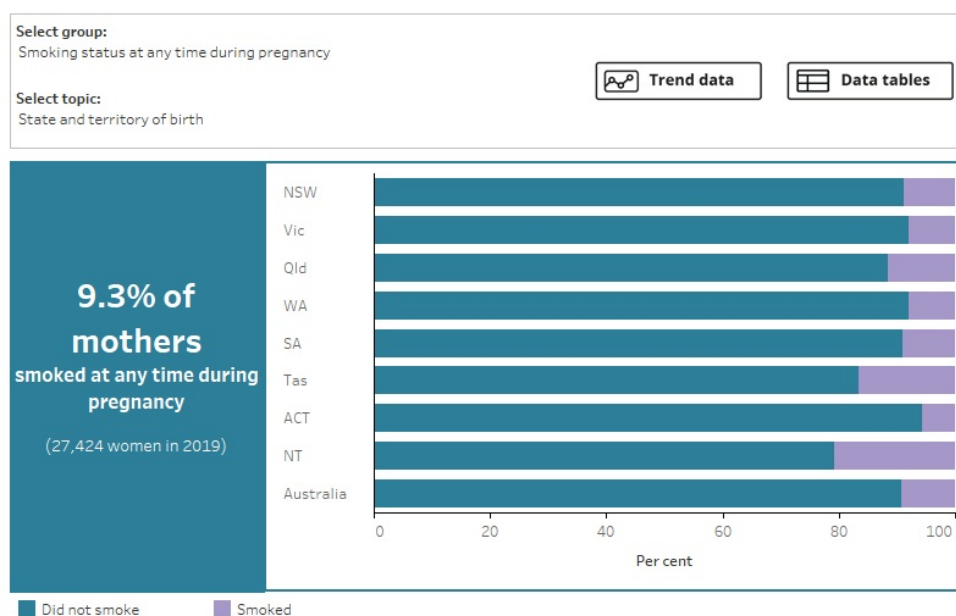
Select group:
Smoking status at any time during pregnancy

Select topic:
State and territory of birth

Trend data

Data tables

9.3% of mothers
smoked at any time during pregnancy

(27,424 women in 2019)

NSW
Vic
Qld
WA
SA
Tas
ACT
NT
Australia

0
20
40
60
80
100

Per cent

Did not smoke
Smoked